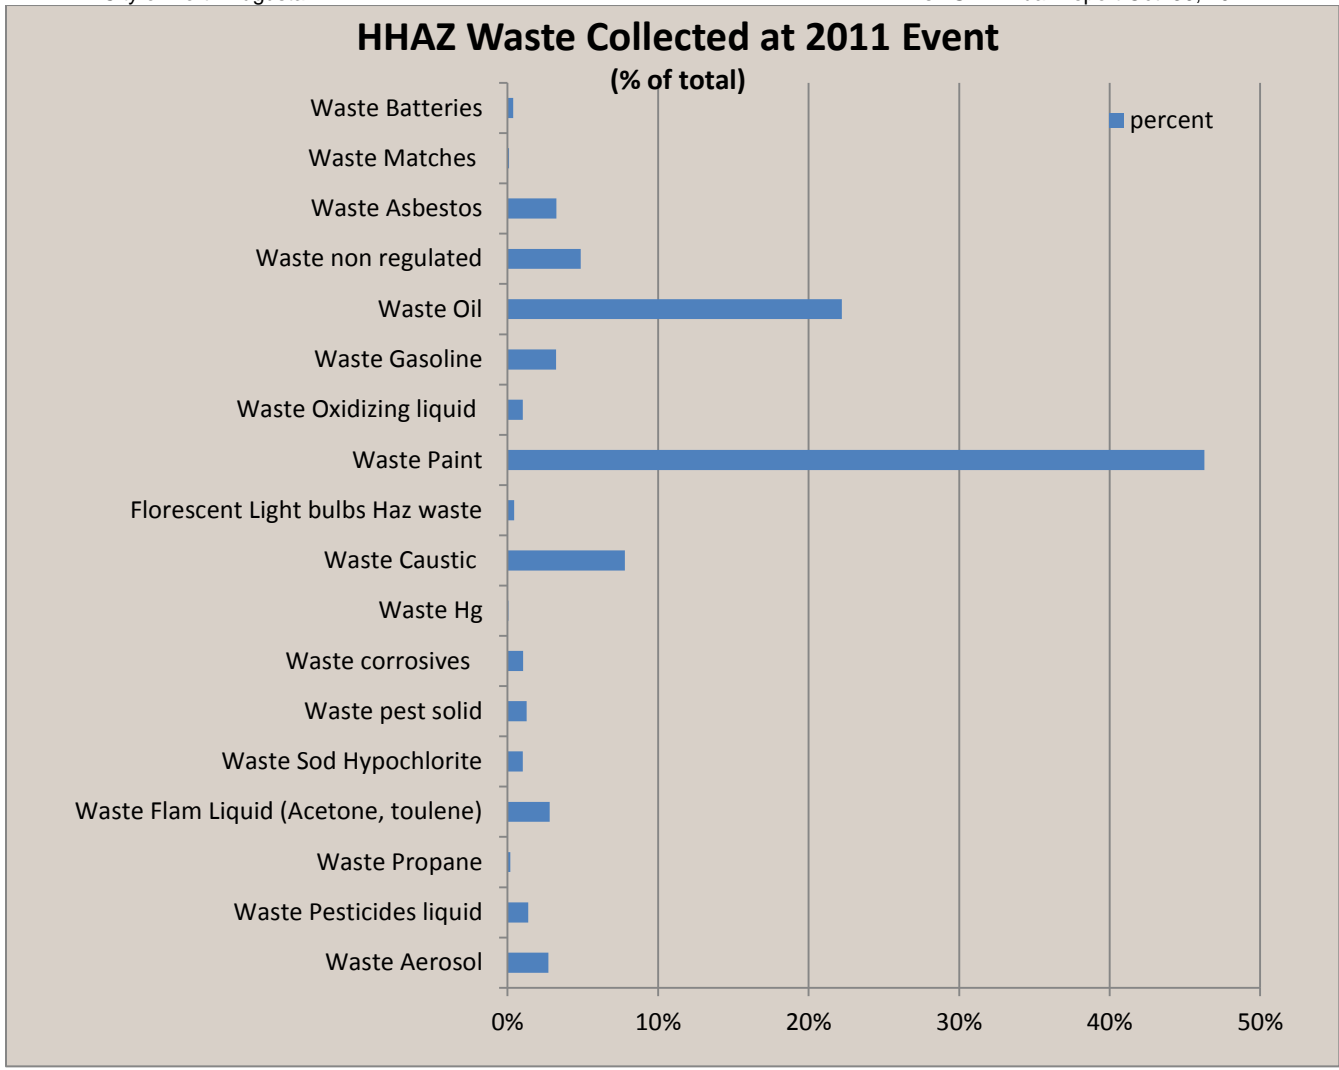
HHAZ Waste Collected at 2011 Event
(% of total)

percent

Waste Batteries
Waste Matches
Waste Asbestos
Waste non regulated
Waste Oil
Waste Gasoline
Waste Oxidizing liquid
Waste Paint
Florescent Light bulbs Haz waste
Waste Caustic
Waste Hg
Waste corrosives
Waste pest solid
Waste Sod Hypochlorite
Waste Flam Liquid (Acetone, toulene)
Waste Propane
Waste Pesticides liquid
Waste Aerosol

0% 10% 20% 30% 40% 50%